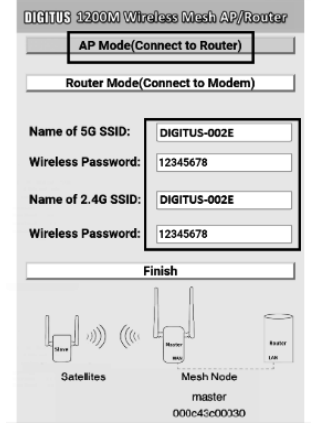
DIGITUS 1200M Wireless Mesh AP/Router

AP Mode(Connect to Router)

Router Mode(Connect to Modem)

Name of 5G SSID: DIGITUS-002E

Wireless Password: 12345678

Name of 2.4G SSID: DIGITUS-002E

Wireless Password: 12345678

Finish

Slave

Master

WAN

Router

LAN

Satellites

Mesh Node

master

000c43c00030